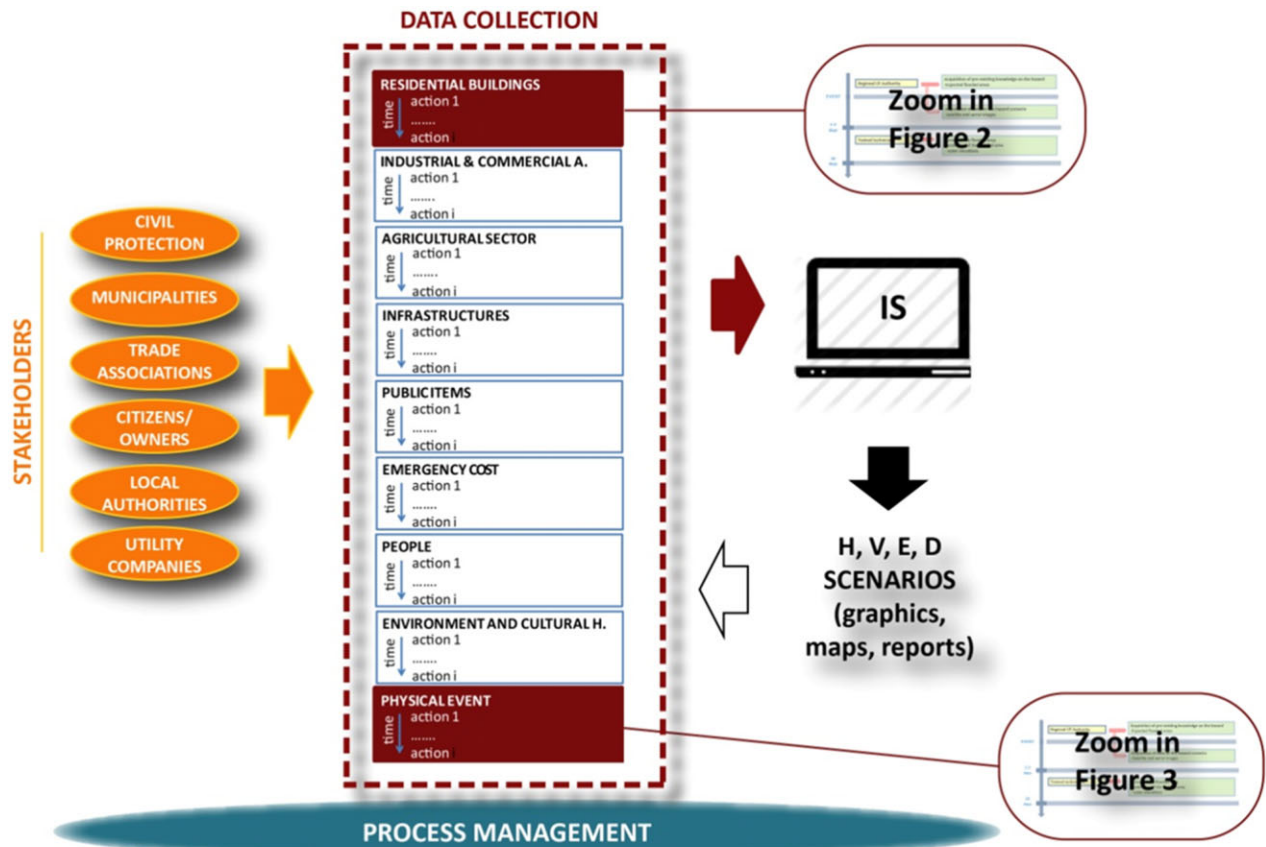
DATA COLLECTION

STAKEHOLDERS

CIVIL PROTECTION

MUNICIPALITIES

TRADE ASSOCIATIONS

CITIZENS/ OWNERS

LOCAL AUTHORITIES

UTILITY COMPANIES

RESIDENTIAL BUILDINGS
time
action 1
........
action i

INDUSTRIAL & COMMERCIAL A.
time
action 1
........
action i

AGRICULTURAL SECTOR
time
action 1
........
action i

INFRASTRUCTURES
time
action 1
........
action i

PUBLIC ITEMS
time
action 1
........
action i

EMERGENCY COST
time
action 1
........
action i

PEOPLE
time
action 1
........
action i

ENVIRONMENT AND CULTURAL H.
time
action 1
........
action i

PHYSICAL EVENT
time
action 1
........
action i

Zoom in Figure 2

IS

H, V, E, D SCENARIOS (graphics, maps, reports)

Zoom in Figure 3

PROCESS MANAGEMENT